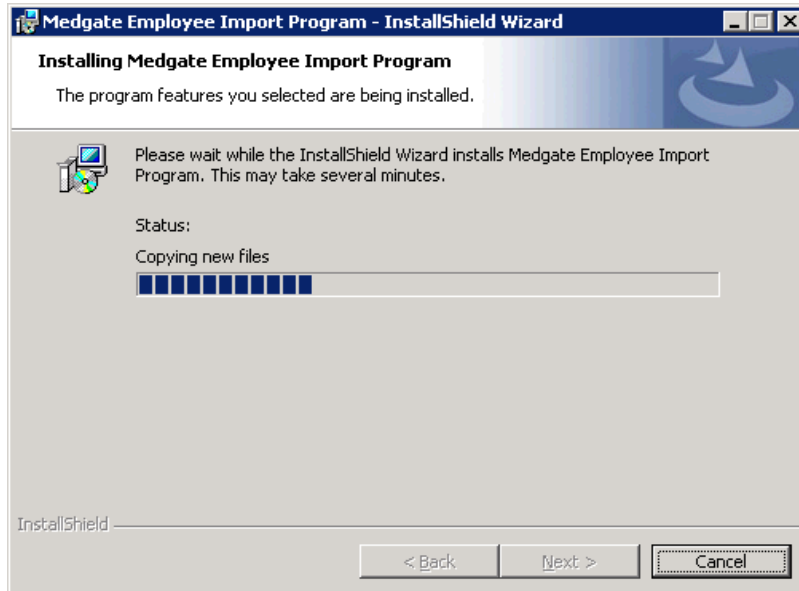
Medgate Employee Import Program - InstallShield Wizard

Installing Medgate Employee Import Program

The program features you selected are being installed.

Please wait while the InstallShield Wizard installs Medgate Employee Import Program. This may take several minutes.

Status:

Copying new files

InstallShield

< Back

Next >

Cancel